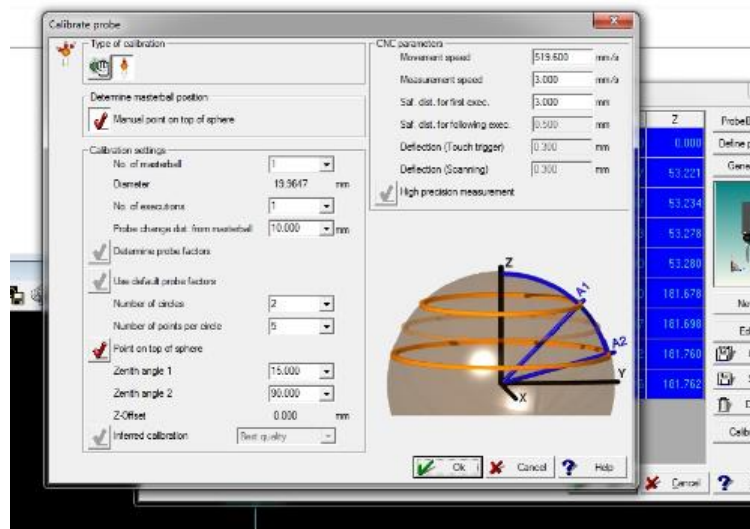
Calibrate probe

Type of calibration

Determine masterball position

Manual point on top of sphere

Calibration settings

No. of masterball 1

Diameter 19.9647 mm

No. of executions 1

Probe change dist. from masterball 10.000 mm

Determine probe factors

Use default probe factors

Number of circles 2

Number of points per circle 5

Point on top of sphere

Zenith angle 1 15.000

Zenith angle 2 90.000

Z-Offset 0.000 mm

Inferred calibration Best quality

CNC parameters

Movement speed 519.600 mm/s

Measurement speed 3.000 mm/s

Saf. dist. for first exec. 3.000 mm

Saf. dist. for following exec. 0.500 mm

Deflection (Touch trigger) 0.300 mm

Deflection (Scanning) 0.300 mm

High precision measurement

Z

A1

A2

Y

X

Ok

Cancel

Help

| Z |
|---|
| 0.000 |
| 53.221 |
| 53.234 |
| 53.278 |
| 53.280 |
| 181.678 |
| 181.690 |
| 181.760 |
| 181.762 |

ProbeB

Define p

Gene

No

Ed

Calib

Cancel